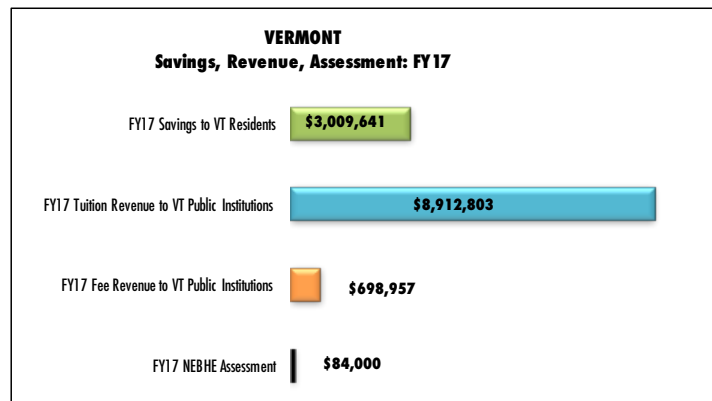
VERMONT
Savings, Revenue, Assessment: FY 17

FY17 Savings to VT Residents
$3,009,641

FY17 Tuition Revenue to VT Public Institutions
$8,912,803

FY17 Fee Revenue to VT Public Institutions
$698,957

FY17 NEBHE Assessment
$84,000